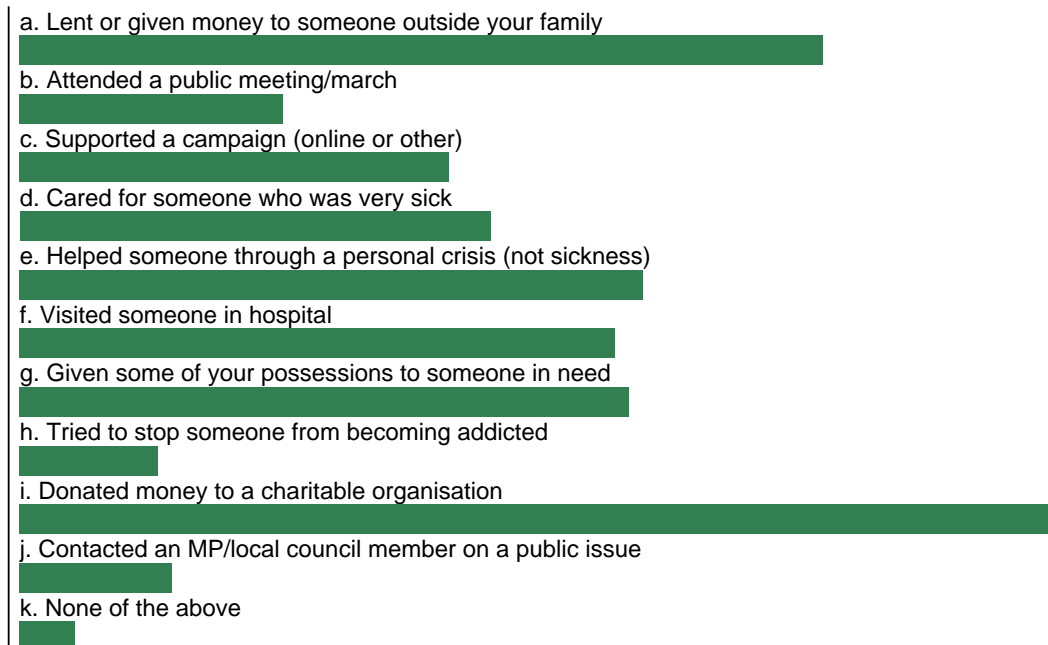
a. Lent or given money to someone outside your family

b. Attended a public meeting/march

c. Supported a campaign (online or other)

d. Cared for someone who was very sick

e. Helped someone through a personal crisis (not sickness)

f. Visited someone in hospital

g. Given some of your possessions to someone in need

h. Tried to stop someone from becoming addicted

i. Donated money to a charitable organisation

j. Contacted an MP/local council member on a public issue

k. None of the above